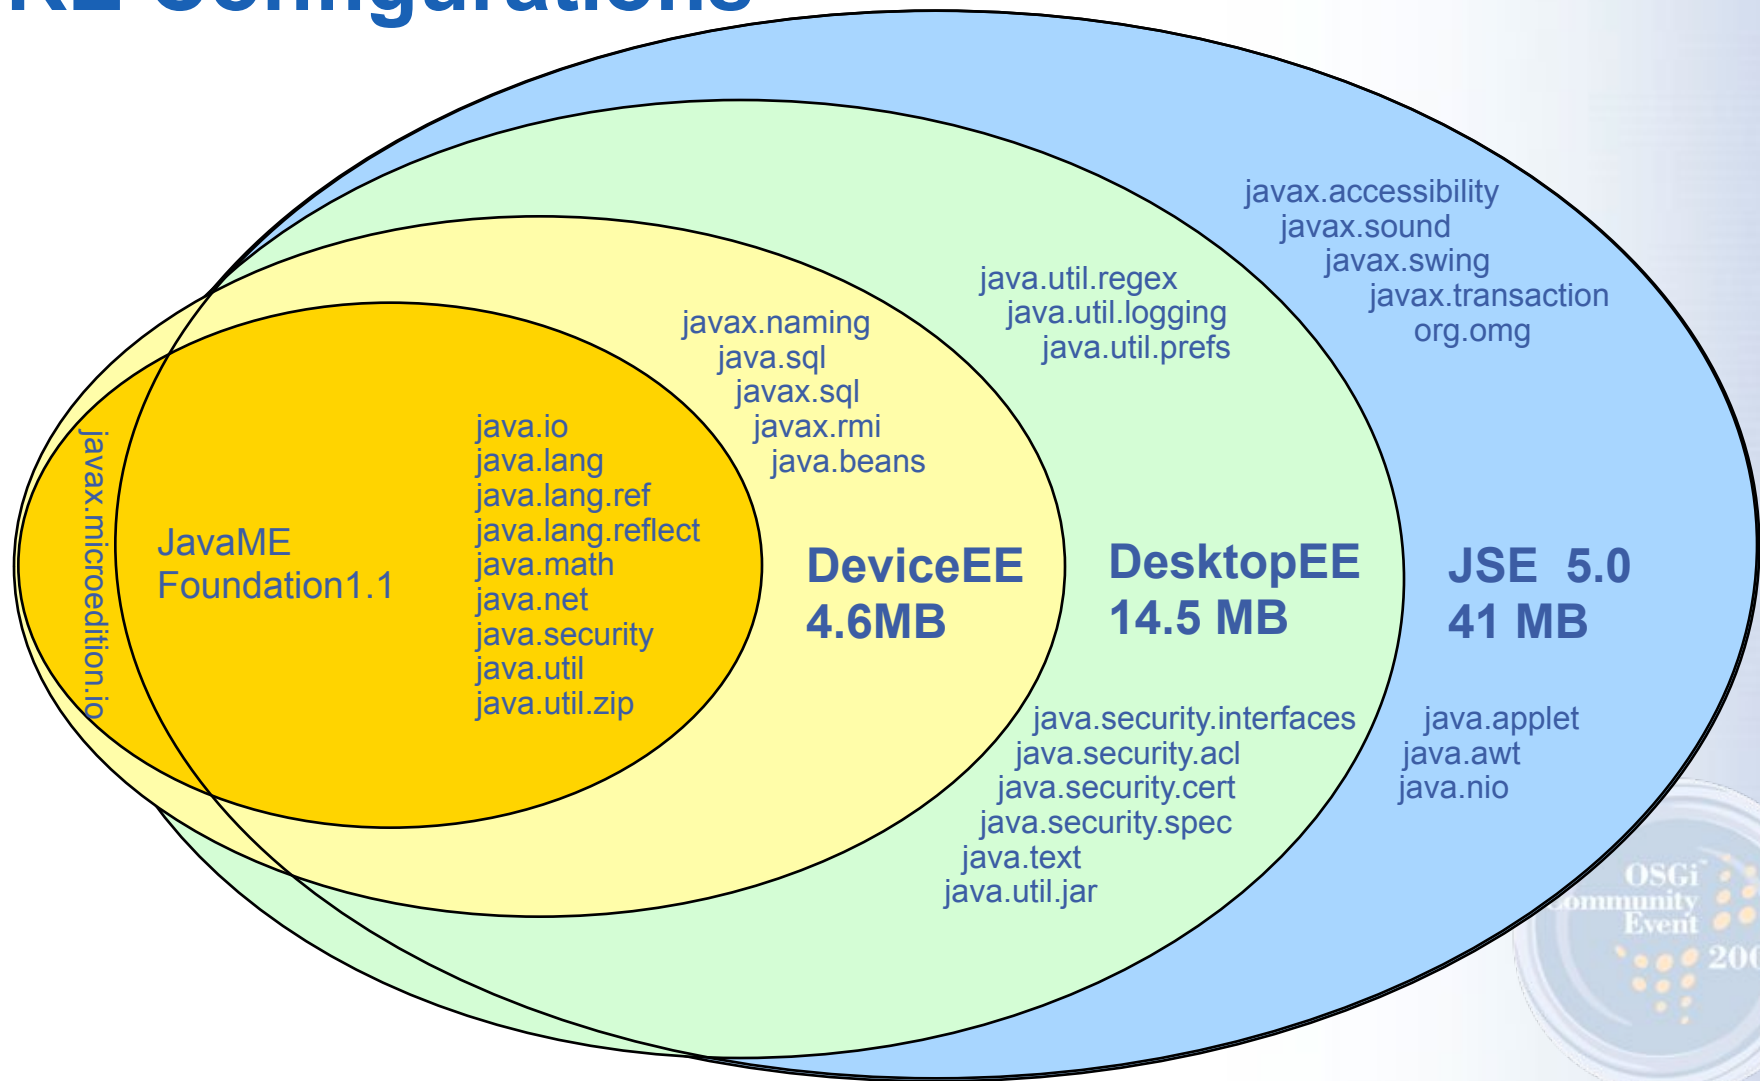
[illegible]

javax.accessibility
javax.sound
javax.swing
javax.transaction
org.omg

java.util.regex
java.util.logging
java.util.prefs

javax.naming
java.sql
javax.sql
javax.rmi
java.beans

javax.microedition.io

JavaME
Foundation1.1

java.io
java.lang
java.lang.ref
java.lang.reflect
java.math
java.net
java.security
java.util
java.util.zip

DeviceEE
4.6MB

DesktopEE
14.5 MB

JSE 5.0
41 MB

java.security.interfaces
java.security.acl
java.security.cert
java.security.spec
java.text
java.util.jar

java.applet
java.awt
java.nio

OSGi
Community
Event
200